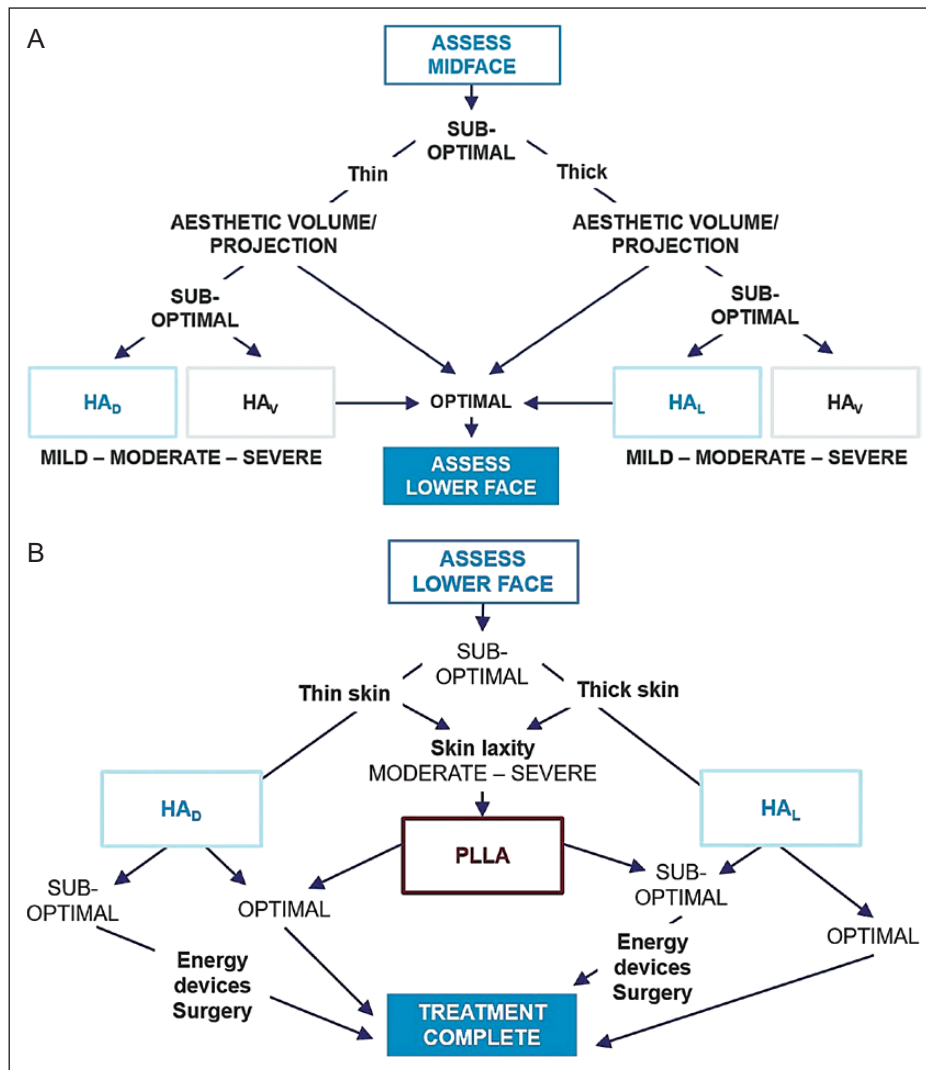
A

ASSESS MIDFACE

SUB-OPTIMAL

Thin

Thick

AESTHETIC VOLUME/ PROJECTION

AESTHETIC VOLUME/ PROJECTION

SUB-OPTIMAL

SUB-OPTIMAL

$HA_D$

$HA_V$

OPTIMAL

$HA_L$

$HA_V$

MILD – MODERATE – SEVERE

ASSESS LOWER FACE

MILD – MODERATE – SEVERE

B

ASSESS LOWER FACE

SUB-OPTIMAL

Thin skin

Thick skin

Skin laxity
MODERATE – SEVERE

$HA_D$

$HA_L$

PLLA

SUB-OPTIMAL

OPTIMAL

SUB-OPTIMAL

OPTIMAL

Energy devices Surgery

Energy devices Surgery

TREATMENT COMPLETE